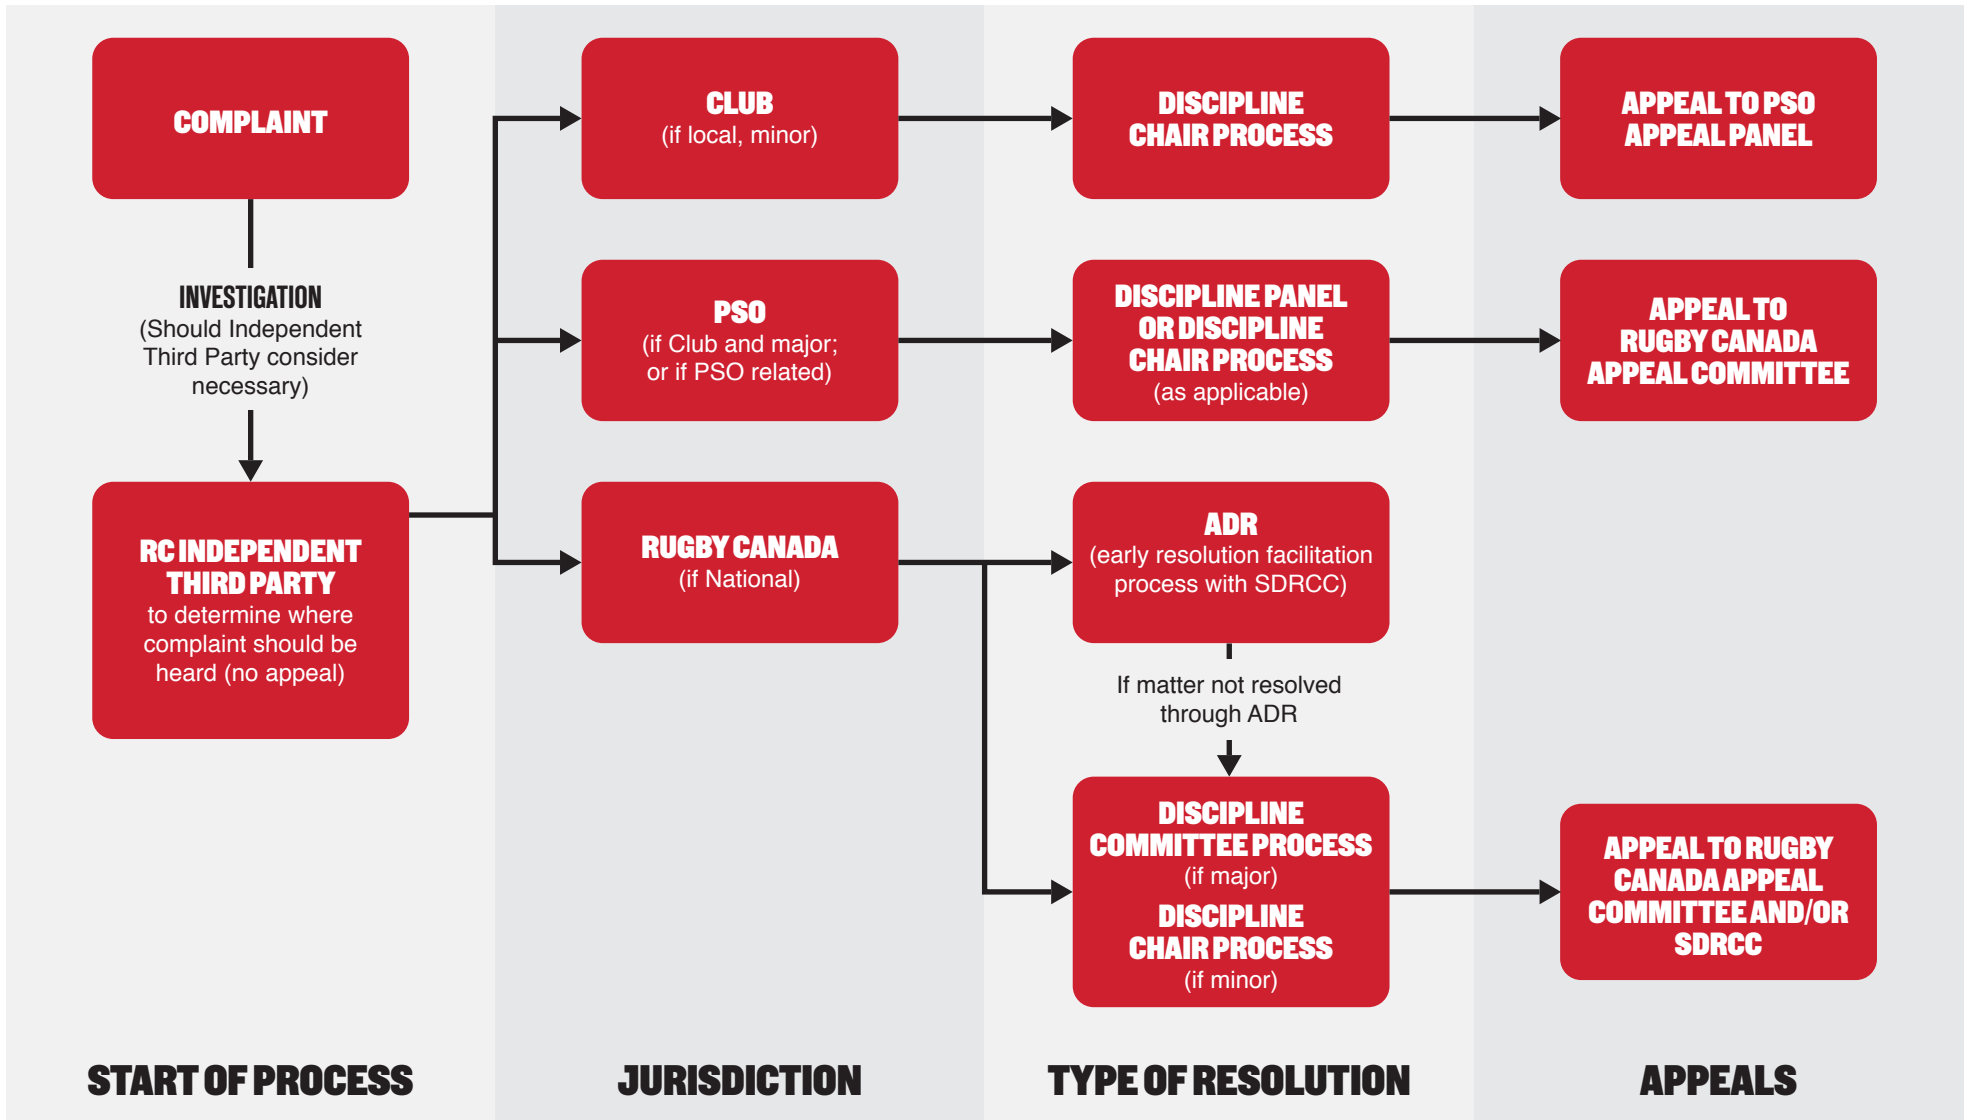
COMPLAINT

INVESTIGATION
(Should Independent Third Party consider necessary)

RC INDEPENDENT THIRD PARTY
to determine where complaint should be heard (no appeal)

CLUB
(if local, minor)

PSO
(if Club and major; or if PSO related)

RUGBY CANADA
(if National)

DISCIPLINE CHAIR PROCESS

DISCIPLINE PANEL OR DISCIPLINE CHAIR PROCESS
(as applicable)

ADR
(early resolution facilitation process with SDRCC)

If matter not resolved through ADR

DISCIPLINE COMMITTEE PROCESS
(if major)
DISCIPLINE CHAIR PROCESS
(if minor)

APPEAL TO PSO APPEAL PANEL

APPEAL TO RUGBY CANADA APPEAL COMMITTEE

APPEAL TO RUGBY CANADA APPEAL COMMITTEE AND/OR SDRCC

START OF PROCESS

JURISDICTION

TYPE OF RESOLUTION

APPEALS